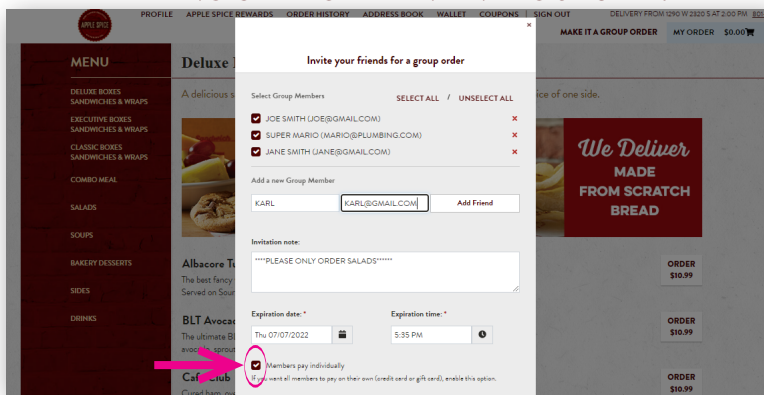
APPLE SPICE

PROFILE APPLE SPICE REWARDS ORDER HISTORY ADDRESS BOOK WALLET COUPONS | SIGN OUT

DELIVERY FROM 1290 W 2320 S AT 2:00 PM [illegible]

MAKE IT A GROUP ORDER MY ORDER $0.00

MENU

DELUXE BOXES SANDWICHES & WRAPS

EXECUTIVE BOXES SANDWICHES & WRAPS

CLASSIC BOXES SANDWICHES & WRAPS

COMBO MEAL

SALADS

SOUPS

BAKERY DESSERTS

SIDES

DRINKS

Deluxe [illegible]

A delicious s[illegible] ice of one side.

We Deliver MADE FROM SCRATCH BREAD

Albacore Tu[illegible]
The best fancy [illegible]
Served on Sour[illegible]

ORDER $10.99

BLT Avocad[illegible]
The ultimate Bl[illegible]
avocado, sprout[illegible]

ORDER $10.99

Cafe Club
Cured ham, ov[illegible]

ORDER $10.99

×

Invite your friends for a group order

Select Group Members

SELECT ALL / UNSELECT ALL

JOE SMITH (JOE@GMAIL.COM) ×

SUPER MARIO (MARIO@PLUMBING.COM) ×

JANE SMITH (JANE@GMAIL.COM) ×

Add a new Group Member

KARL

KARL@GMAIL.COM

Add Friend

Invitation note:

****PLEASE ONLY ORDER SALADS******

Expiration date: *

Thu 07/07/2022

Expiration time: *

5:35 PM

Members pay individually

If you want all members to pay on their own (credit card or gift card), enable this option.